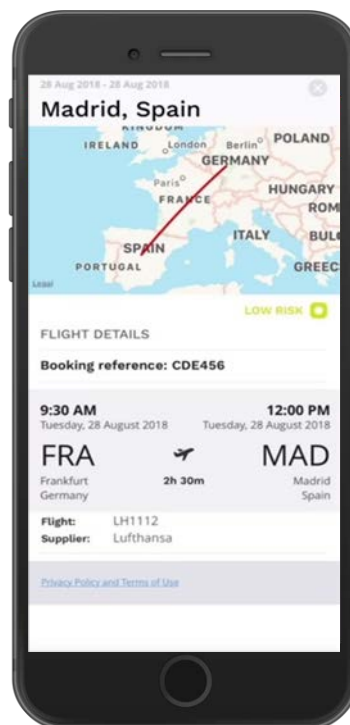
28 Aug 2018 - 28 Aug 2018

Madrid, Spain

KINGDOM
IRELAND
London
Berlin
POLAND
GERMANY
Paris
FRANCE
HUNGARY
ROM
ITALY
BUL
SPAIN
PORTUGAL
GREEC
Legal

LOW RISK

FLIGHT DETAILS

Booking reference: CDE456

9:30 AM
Tuesday, 28 August 2018

12:00 PM
Tuesday, 28 August 2018

FRA
Frankfurt
Germany

2h 30m

MAD
Madrid
Spain

Flight: LH1112
Supplier: Lufthansa

Privacy Policy and Terms of Use